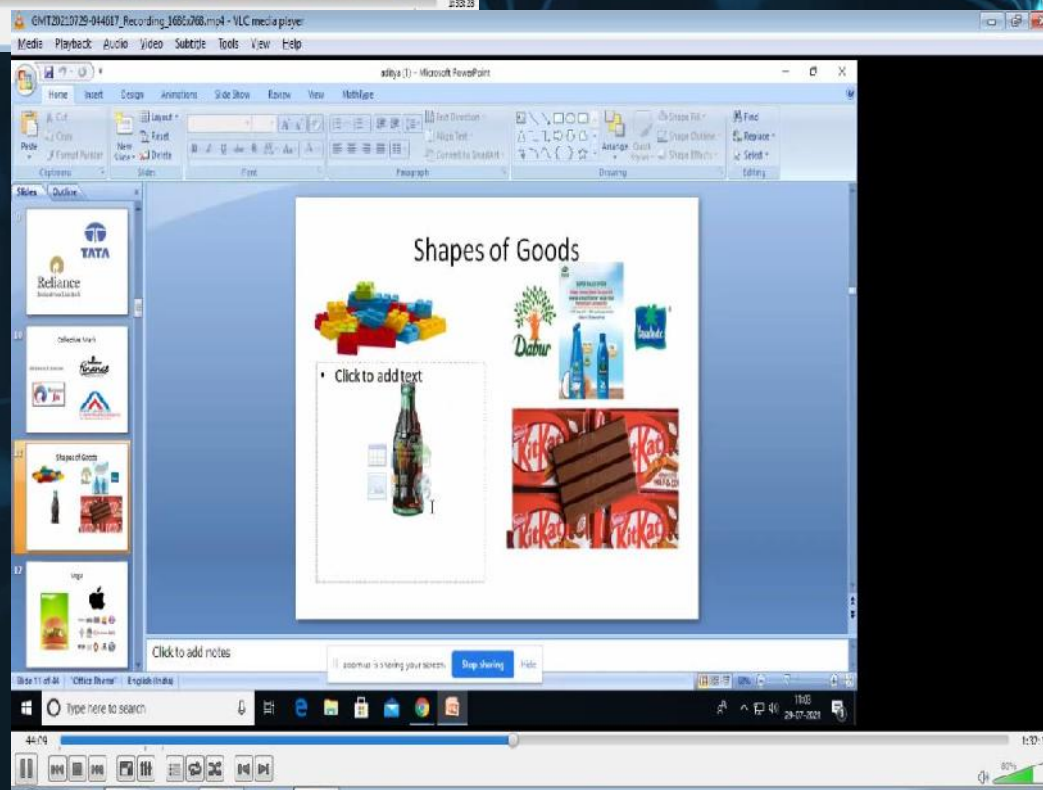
GMT20210729-044617_Recording_1686x768.mp4 - VLC media player
Media Playback Audio Video Subtitle Tools View Help

aditya (1) - Microsoft PowerPoint

Home Insert Design Animations Slide Show Review View MathType

Cut Copy Paste Format Painter Clipboard
Layout Reset New Slide Delete Slides
Font
Text Direction Align Text Convert to SmartArt Paragraph
Arrange Quick Styles Shape Fill Shape Outline Shape Effects Drawing
Find Replace Select Editing

Slides Outline

TATA
Reliance

Collective Mark

Shapes of Goods

Logo

Shapes of Goods

• Click to add text

Dabur

KitKat

Click to add notes

zoom.us is sharing your screen. Stop sharing Hide

Slide 11 of 44 "Office Theme" English (India)

Type here to search

19:03
29-07-2021

44:09
1:30
80%